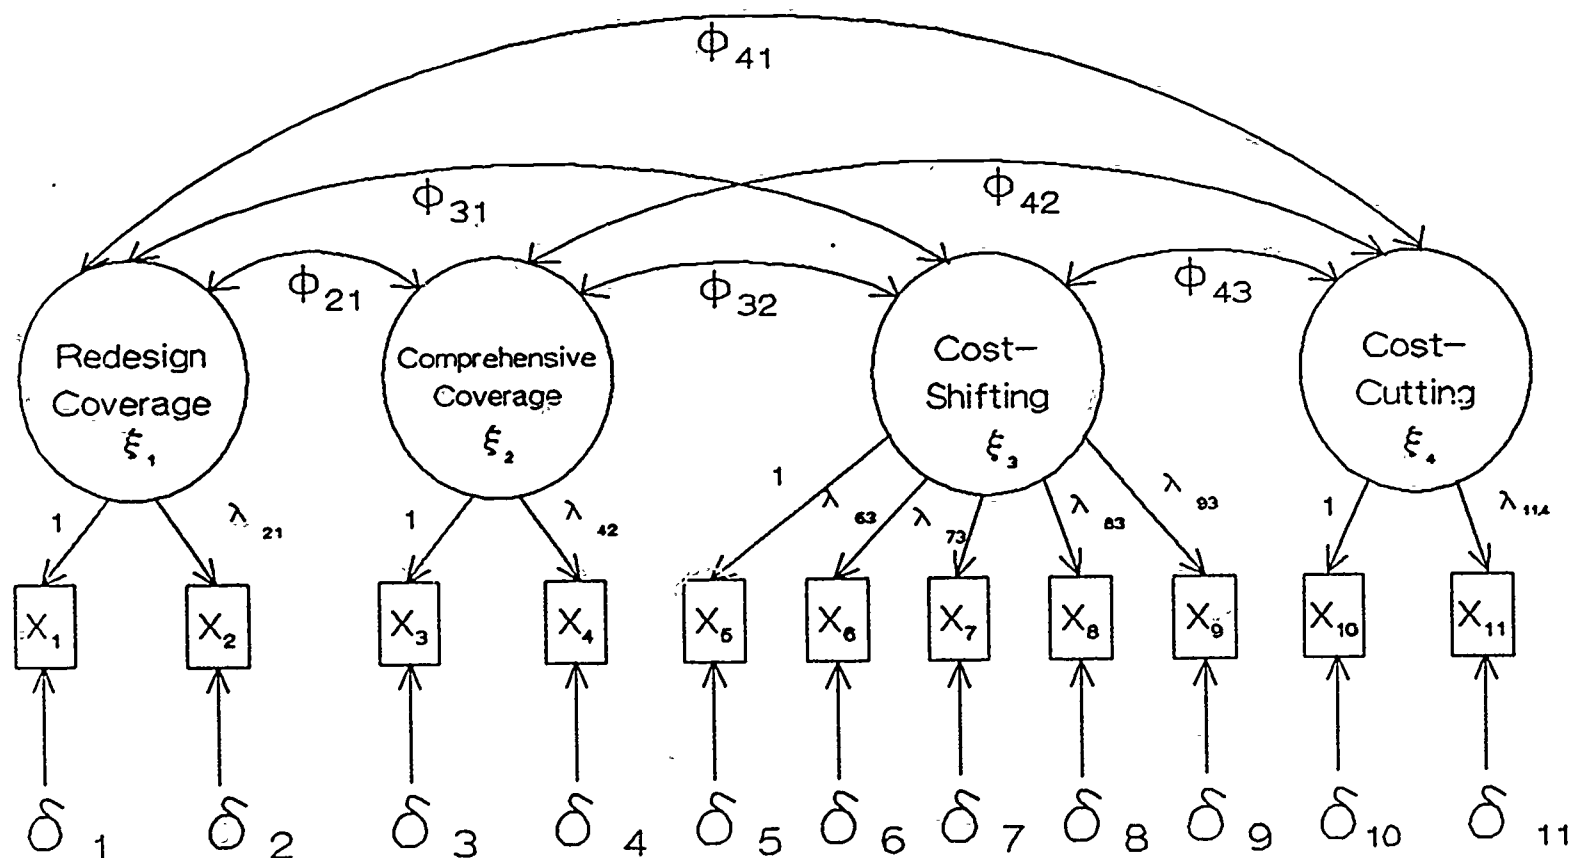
$\phi_{41}$

$\phi_{31}$

$\phi_{42}$

$\phi_{21}$

$\phi_{32}$

$\phi_{43}$

Redesign Coverage $\xi_1$

Comprehensive Coverage $\xi_2$

Cost-Shifting $\xi_3$

Cost-Cutting $\xi_4$

1 $\lambda_{21}$

1 $\lambda_{42}$

1 $\lambda_{63}$ $\lambda_{73}$ $\lambda_{83}$ $\lambda_{93}$

1 $\lambda_{114}$

$X_1$ $X_2$ $X_3$ $X_4$ $X_5$ $X_6$ $X_7$ $X_8$ $X_9$ $X_{10}$ $X_{11}$

$\delta_1$ $\delta_2$ $\delta_3$ $\delta_4$ $\delta_5$ $\delta_6$ $\delta_7$ $\delta_8$ $\delta_9$ $\delta_{10}$ $\delta_{11}$